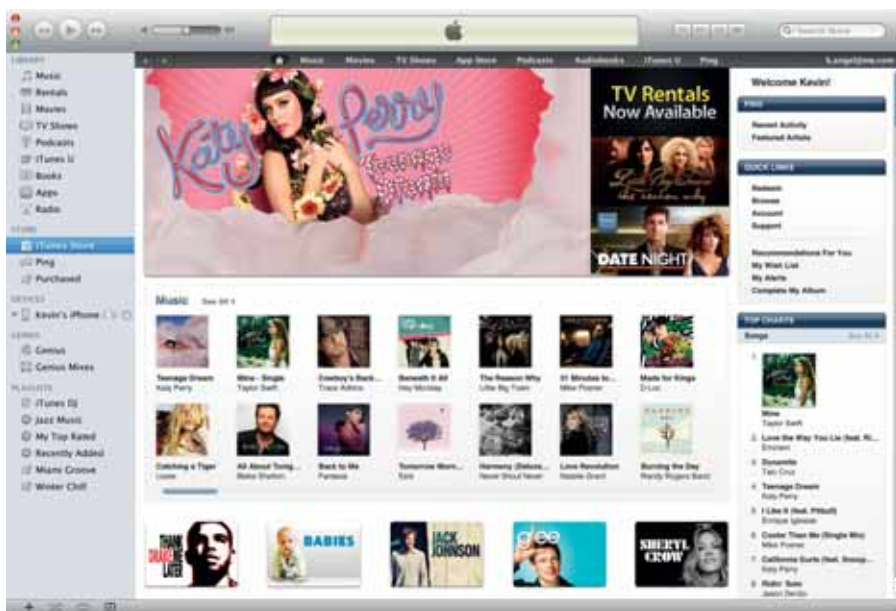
Search Store

LIBRARY
Music
Rentals
Movies
TV Shows
Podcasts
iTunes U
Books
Apps
Radio
STORE
iTunes Store
Ping
Purchased
DEVICES
Kevin's iPhone
GENIUS
Genius
Genius Mixes
PLAYLISTS
iTunes DJ
Jazz Music
My Top Rated
Recently Added
Miami Groove
Winter Chill

Music Movies TV Shows App Store Podcasts Audiobooks iTunes U Ping

Katy Perry

TV Rentals Now Available

DATE NIGHT

Welcome Kevin!
PING
Recent Activity
Featured Artists
QUICK LINKS
Redeem
Browse
Account
Support
Recommendations For You
My Wish List
My Alerts
Complete My Album

Music See All

Teenage Dream
Katy Perry
Mine - Single
Taylor Swift
Cowboy's Back...
Trace Adkins
Beneath It All
Hey Monday
The Reason Why
Little Big Town
31 Minutes to...
Mike Posner
Made for Kings
D-Lux
Catching a Tiger
Lissie
All About Tonig...
Blake Shelton
Back to Me
Fantasia
Tomorrow Morn...
Eels
Harmony (Deluxe...
Never Shout Never
Love Revolution
Natalie Grant
Burning the Day
Randy Rogers Band

TOP CHARTS
Songs See All
Mine
Taylor Swift
2. Love the Way You Lie (feat. Ri...
Eminem
3. Dynamite
Taio Cruz
4. Teenage Dream
Katy Perry
5. I Like It (feat. Pitbull)
Enrique Iglesias
6. Cooler Than Me (Single Mix)
Mike Posner
7. California Gurls (feat. Snoop...
Katy Perry
8. Radio Sum
Jason Derulo

BABIES
JACK JOHNSON
glee
SHERYL CROW